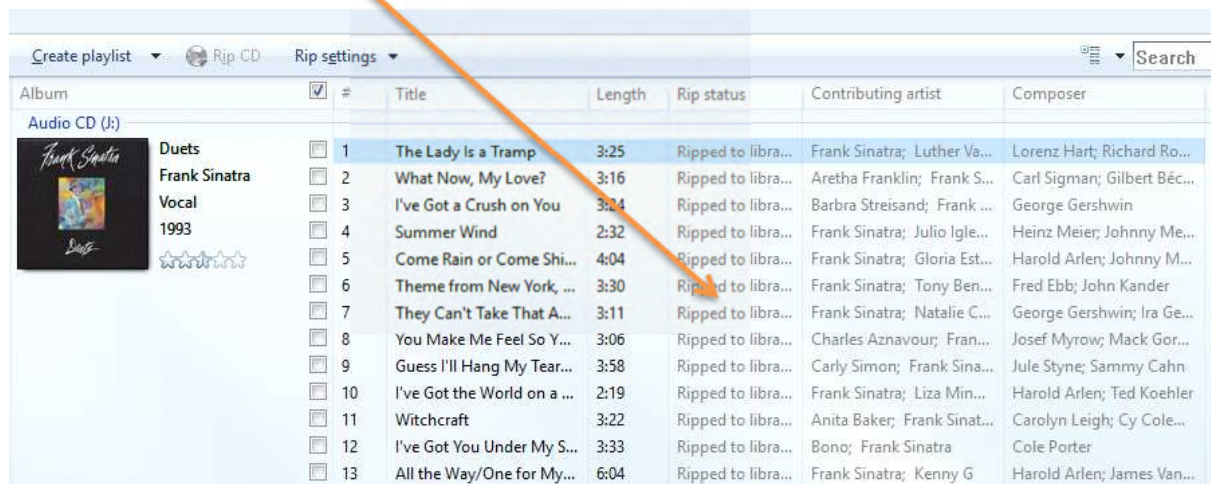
Create playlist ▾ Rip CD Rip settings ▾ Search

| Album | | # | Title | Length | Rip status | Contributing artist | Composer |
|---|---|---|---|---|---|---|---|
| Audio CD (J:) | | | | | | | |
| Frank Sinatra Duets | Duets | 1 | The Lady Is a Tramp | 3:25 | Ripped to libra... | Frank Sinatra; Luther Va... | Lorenz Hart; Richard Ro... |
| | Frank Sinatra | 2 | What Now, My Love? | 3:16 | Ripped to libra... | Aretha Franklin; Frank S... | Carl Sigman; Gilbert Béc... |
| | Vocal | 3 | I've Got a Crush on You | 3:24 | Ripped to libra... | Barbra Streisand; Frank ... | George Gershwin |
| | 1993 | 4 | Summer Wind | 2:32 | Ripped to libra... | Frank Sinatra; Julio Igle... | Heinz Meier; Johnny Me... |
| | | 5 | Come Rain or Come Shi... | 4:04 | Ripped to libra... | Frank Sinatra; Gloria Est... | Harold Arlen; Johnny M... |
| | | 6 | Theme from New York, ... | 3:30 | Ripped to libra... | Frank Sinatra; Tony Ben... | Fred Ebb; John Kander |
| | | 7 | They Can't Take That A... | 3:11 | Ripped to libra... | Frank Sinatra; Natalie C... | George Gershwin; Ira Ge... |
| | | 8 | You Make Me Feel So Y... | 3:06 | Ripped to libra... | Charles Aznavour; Fran... | Josef Myrow; Mack Gor... |
| | | 9 | Guess I'll Hang My Tear... | 3:58 | Ripped to libra... | Carly Simon; Frank Sina... | Jule Styne; Sammy Cahn |
| | | 10 | I've Got the World on a ... | 2:19 | Ripped to libra... | Frank Sinatra; Liza Min... | Harold Arlen; Ted Koehler |
| | | 11 | Witchcraft | 3:22 | Ripped to libra... | Anita Baker; Frank Sinat... | Carolyn Leigh; Cy Cole... |
| | | 12 | I've Got You Under My S... | 3:33 | Ripped to libra... | Bono; Frank Sinatra | Cole Porter |
| | | 13 | All the Way/One for My... | 6:04 | Ripped to libra... | Frank Sinatra; Kenny G | Harold Arlen; James Van... |